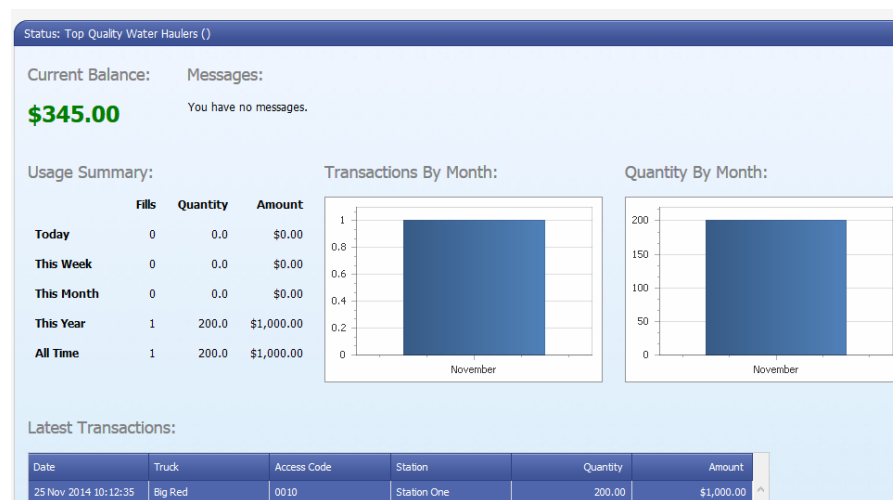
Status: Top Quality Water Haulers ()

Current Balance:

$345.00

Messages:

You have no messages.

Usage Summary:

| | Fills | Quantity | Amount |
|---|---|---|---|
| Today | 0 | 0.0 | $0.00 |
| This Week | 0 | 0.0 | $0.00 |
| This Month | 0 | 0.0 | $0.00 |
| This Year | 1 | 200.0 | $1,000.00 |
| All Time | 1 | 200.0 | $1,000.00 |

Transactions By Month:

1
0.8
0.6
0.4
0.2
0
November

Quantity By Month:

200
150
100
50
0
November

Latest Transactions:

| Date | Truck | Access Code | Station | Quantity | Amount |
|---|---|---|---|---|---|
| 25 Nov 2014 10:12:35 | Big Red | 0010 | Station One | 200.00 | $1,000.00 |